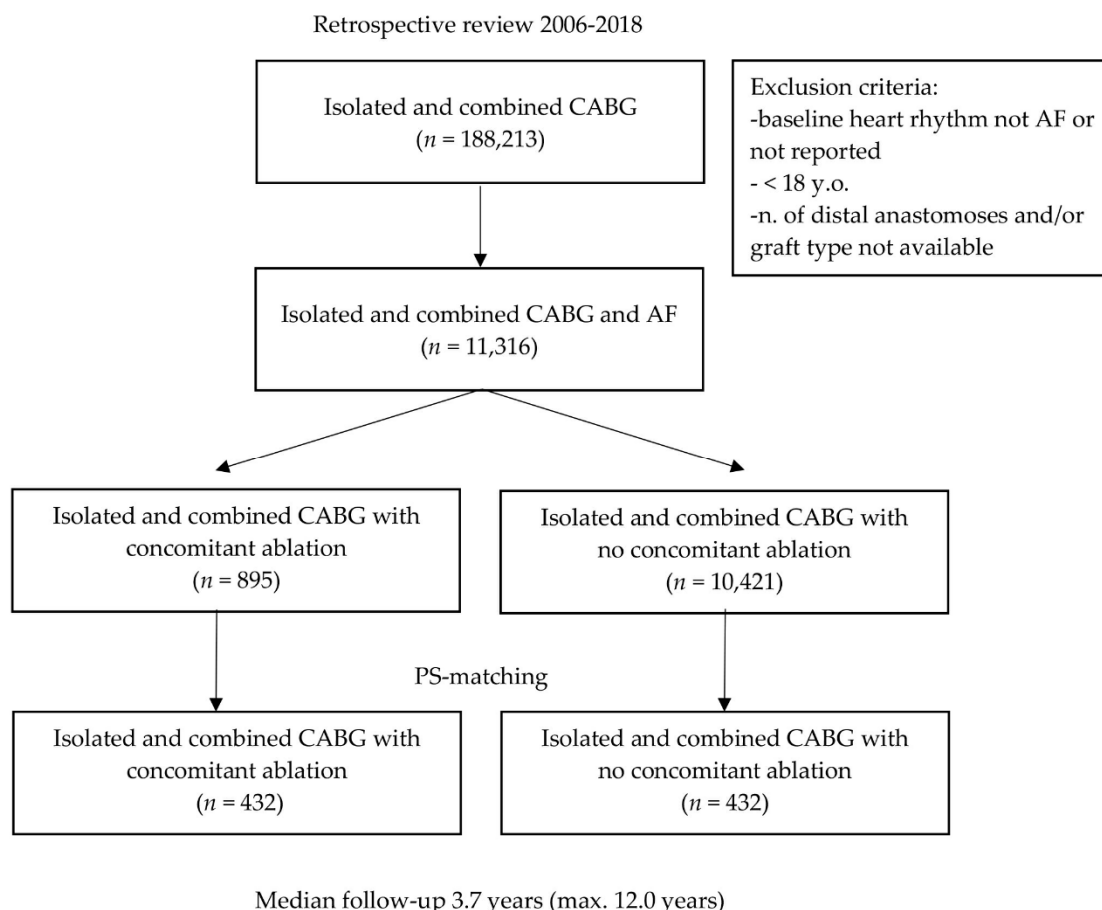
Retrospective review 2006-2018

Isolated and combined CABG
($n$ = 188,213)

Exclusion criteria:
-baseline heart rhythm not AF or not reported
- < 18 y.o.
-n. of distal anastomoses and/or graft type not available

Isolated and combined CABG and AF
($n$ = 11,316)

Isolated and combined CABG with concomitant ablation
($n$ = 895)

Isolated and combined CABG with no concomitant ablation
($n$ = 10,421)

PS-matching

Isolated and combined CABG with concomitant ablation
($n$ = 432)

Isolated and combined CABG with no concomitant ablation
($n$ = 432)

Median follow-up 3.7 years (max. 12.0 years)